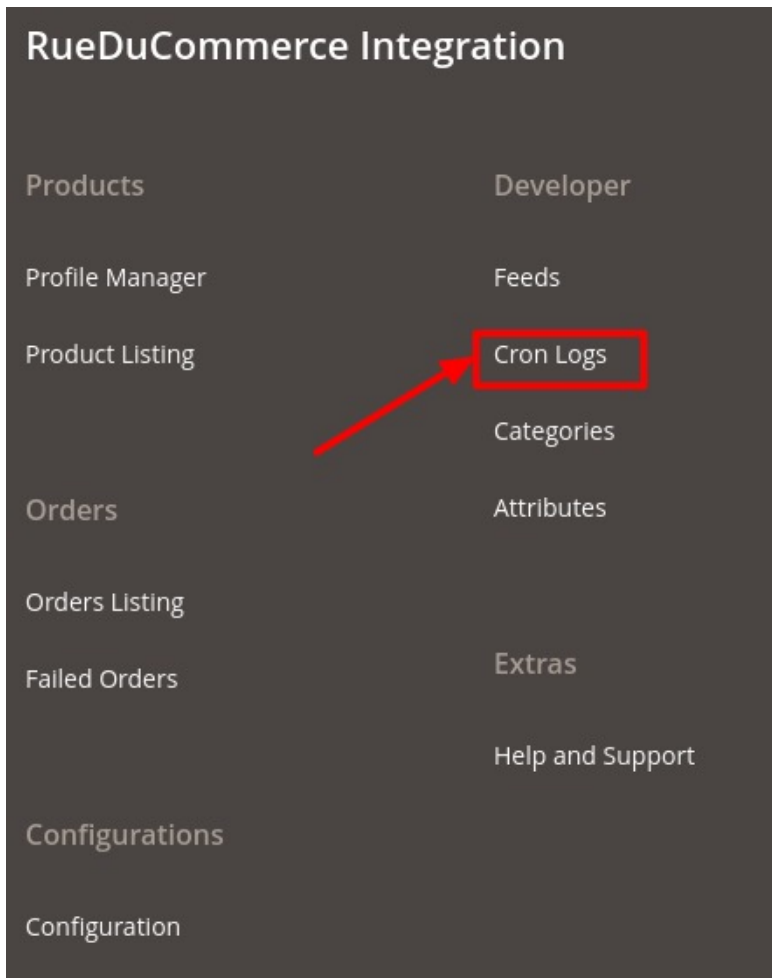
RueDuCommerce Integration

Products

Profile Manager

Product Listing

Orders

Orders Listing

Failed Orders

Configurations

Configuration

Developer

Feeds

Cron Logs

Categories

Attributes

Extras

Help and Support